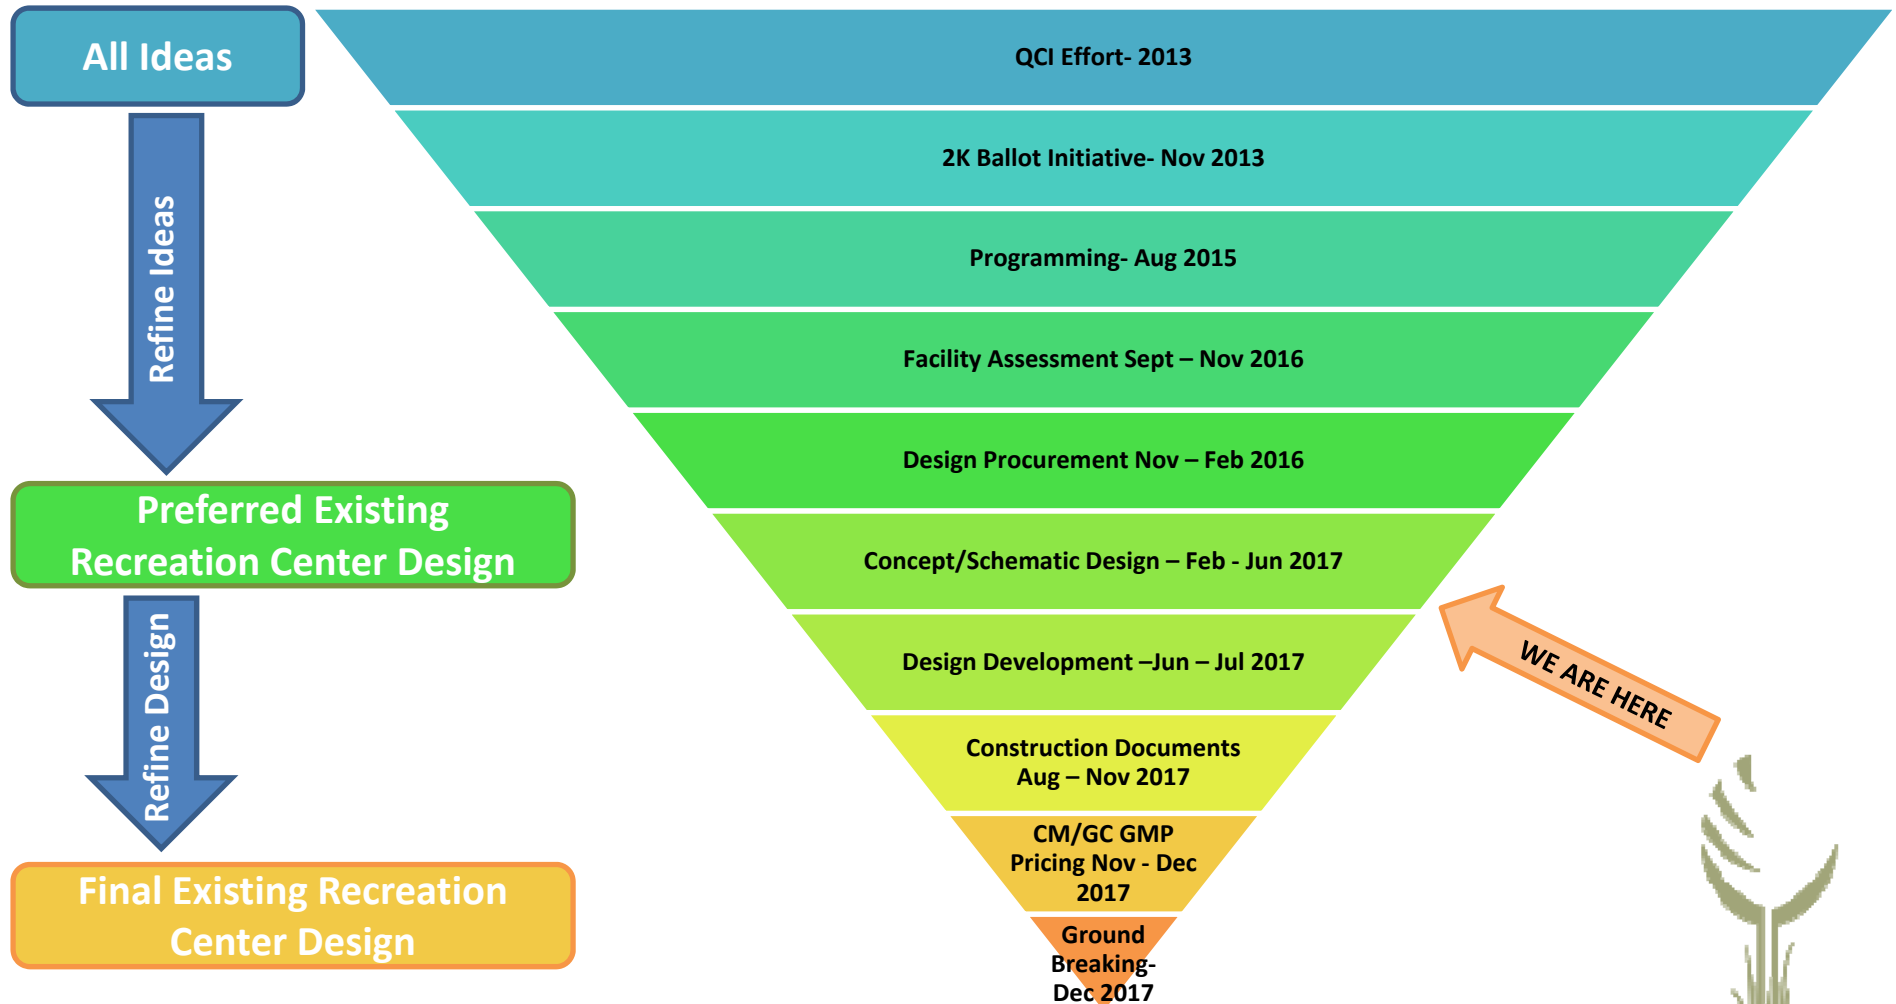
All Ideas

Refine Ideas

Preferred Existing Recreation Center Design

Refine Design

Final Existing Recreation Center Design

QCI Effort- 2013

2K Ballot Initiative- Nov 2013

Programming- Aug 2015

Facility Assessment Sept – Nov 2016

Design Procurement Nov – Feb 2016

Concept/Schematic Design – Feb - Jun 2017

Design Development –Jun – Jul 2017

Construction Documents Aug – Nov 2017

CM/GC GMP Pricing Nov - Dec 2017

Ground Breaking- Dec 2017

WE ARE HERE